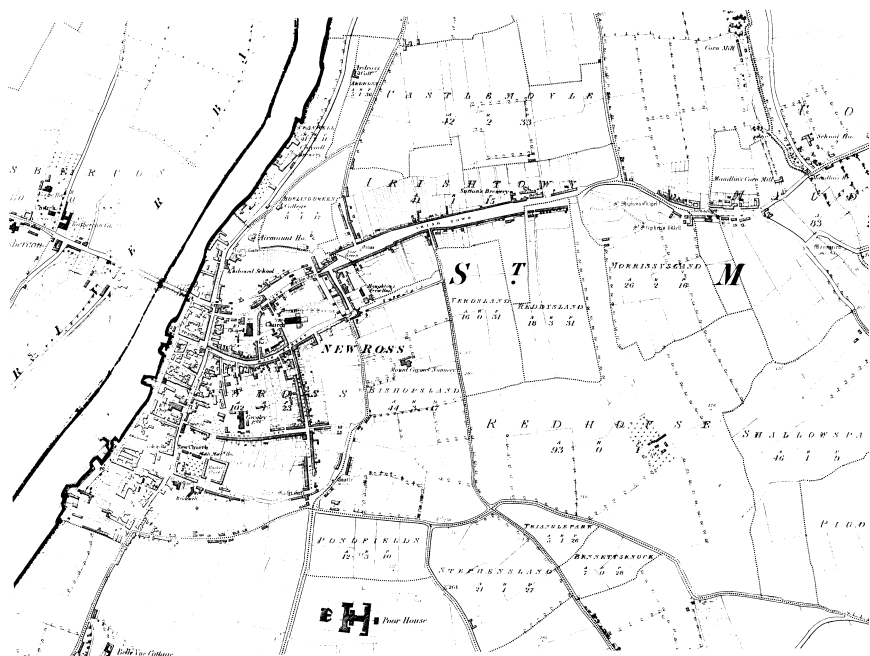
CASTLEMOYLE
42 2 33

IRISHTOWN

S T

M

MORRISSYSLAND
26 2 16

VEROSLAND
16 0 31

REDDYSLAND
18 3 31

NEW ROSS

BISHOPSLAND

REDHOUSE
93 0

SHALLOWSPA
46 1 5

TRIANGLEPARK

BENNETTSKNOCK

PONDFIELDS

STEPHENSLAND

PIGO

Poor House

Corn Mill

School Ho.

Mount Garret Nursery

Church

Belle Vue Cottage